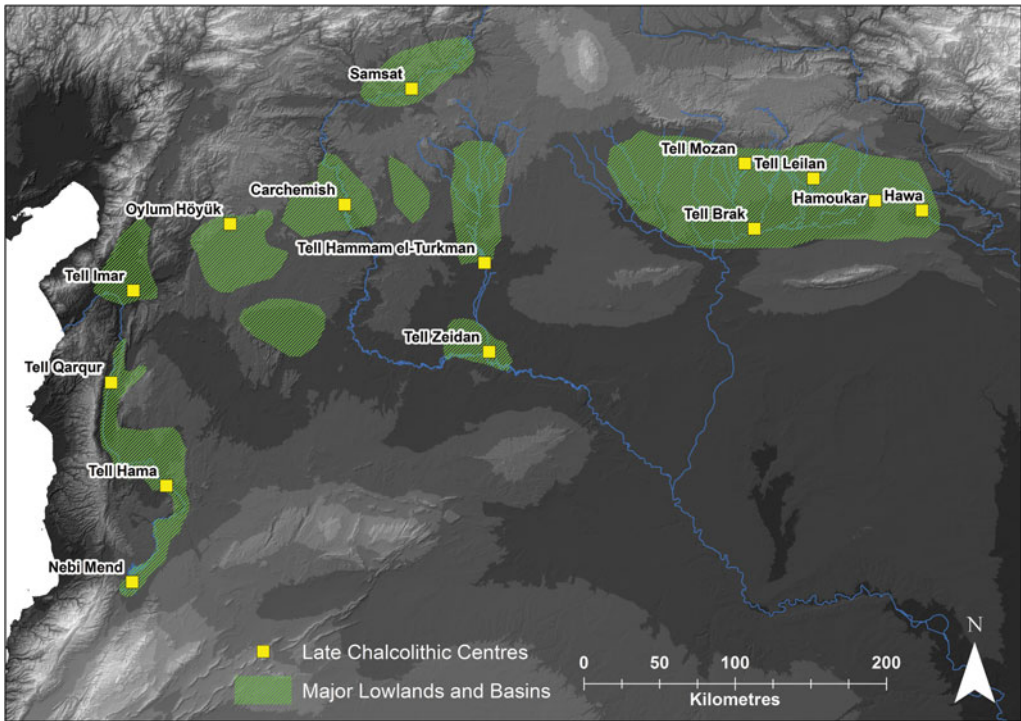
Samsat
Tell Mozan
Tell Leilan
Carchemish
Hamoukar
Hawa
Oylum Höyük
Tell Brak
Tell Hammam el-Turkman
Tell Imar
Tell Zeidan
Tell Qarqur
Tell Hama
Nebi Mend
Late Chalcolithic Centres
Major Lowlands and Basins
0 50 100 200
Kilometres
N